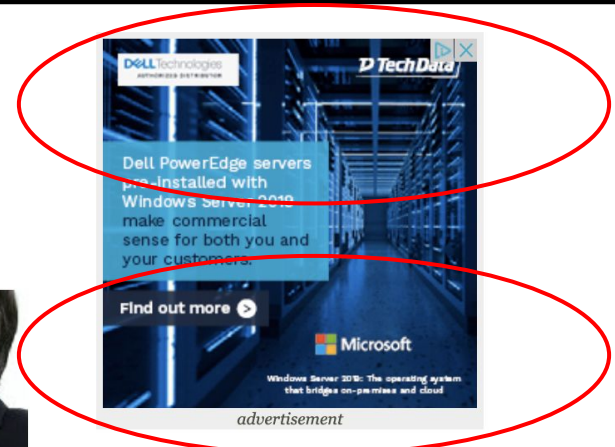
DELL Technologies
AUTHORIZED DISTRIBUTOR

TechData

Dell PowerEdge servers pre-installed with Windows Server 2019 make commercial sense for both you and your customers.

Find out more

Microsoft

Windows Server 2019: The operating system that bridges on-premises and cloud

advertisement